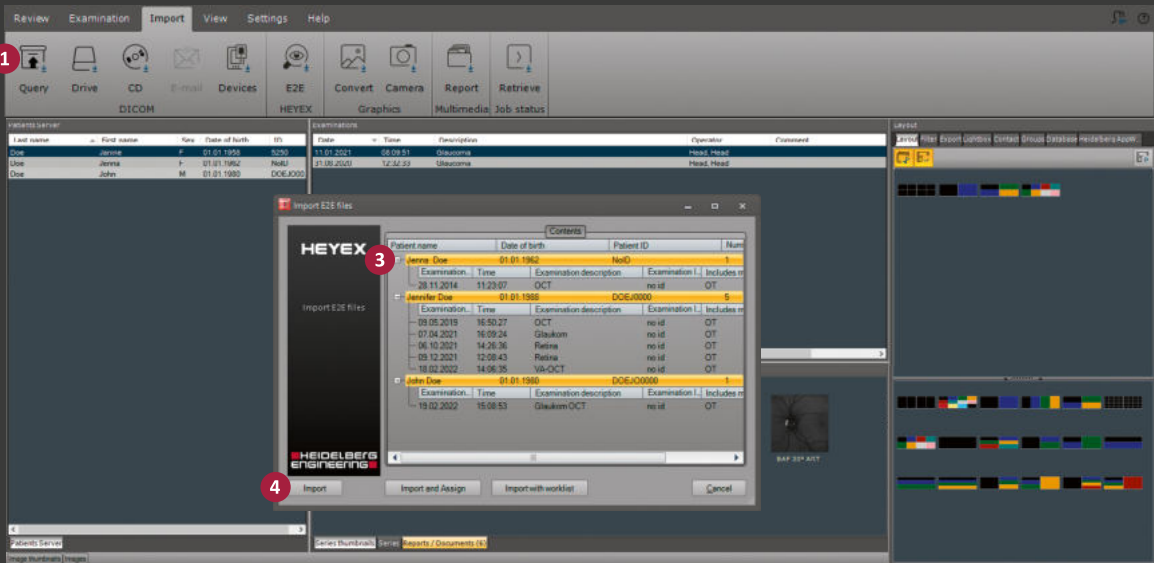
Review Examination Import View Settings Help

1

Query Drive CD E-mail Devices
DICOM
E2E
HEYEX
Convert Camera
Graphics
Report
Multimedia
Retrieve
Job status

Patients Server

| Last name | First name | Sex | Date of birth | ID |
|---|---|---|---|---|
| Doe | Janine | F | 01.01.1958 | 5250 |
| Doe | Jenna | F | 01.01.1962 | NoID |
| Doe | John | M | 01.01.1980 | DOEJO00 |

Examinations

| Date | Time | Description | Operator | Comment |
|---|---|---|---|---|
| 11.01.2021 | 08:09:51 | Glaucoma | Head, Head | |
| 31.08.2020 | 12:32:33 | Glaucoma | Head, Head | |

Import E2E files

HEYEX

Import E2E files

HEIDELBERG ENGINEERING

Contents

| Patient name | Date of birth | Patient ID | Num |
|---|---|---|---|
| Jenna Doe | 01.01.1962 | NoID | 1 |

3

| Examination... | Time | Examination description | Examination I... | Includes m |
|---|---|---|---|---|
| 28.11.2014 | 11:23:07 | OCT | no id | OT |

| Jennifer Doe | 01.01.1988 | DOEJ0000 | 5 |
|---|---|---|---|

| Examination... | Time | Examination description | Examination I... | Includes m |
|---|---|---|---|---|
| 09.05.2019 | 16:50:27 | OCT | no id | OT |
| 07.04.2021 | 16:09:24 | Glaukom | no id | OT |
| 06.10.2021 | 14:26:36 | Retina | no id | OT |
| 09.12.2021 | 12:08:43 | Retina | no id | OT |
| 18.02.2022 | 14:06:35 | VA-OCT | no id | OT |

| John Doe | 01.01.1980 | DOEJO0000 | 1 |
|---|---|---|---|

| Examination... | Time | Examination description | Examination I... | Includes m |
|---|---|---|---|---|
| 19.02.2022 | 15:08:53 | Glaukom OCT | no id | OT |

4

Import Import and Assign Import with worklist Cancel

BAF 30° ART

Patients Server

Series thumbnails Series Reports / Documents (6)

Image thumbnails Images

Layout

Layout Filter Export Lightbox Contact Groups Database Heidelberg AppW